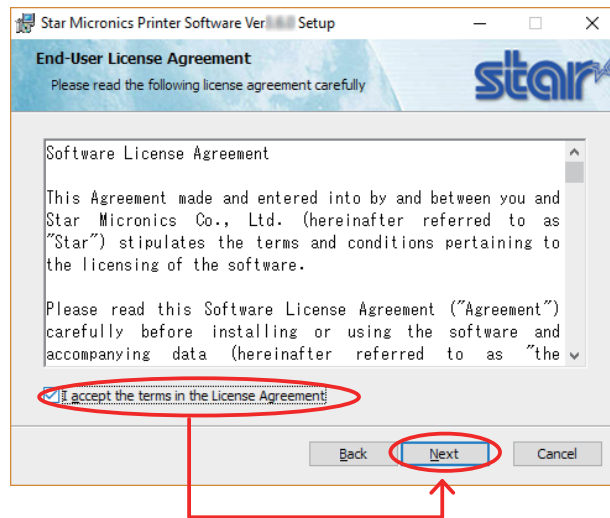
Star Micronics Printer Software Ver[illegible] Setup

End-User License Agreement

Please read the following license agreement carefully

star

Software License Agreement

This Agreement made and entered into by and between you and Star Micronics Co., Ltd. (hereinafter referred to as "Star") stipulates the terms and conditions pertaining to the licensing of the software.

Please read this Software License Agreement ("Agreement") carefully before installing or using the software and accompanying data (hereinafter referred to as "the

I accept the terms in the License Agreement

Back

Next

Cancel